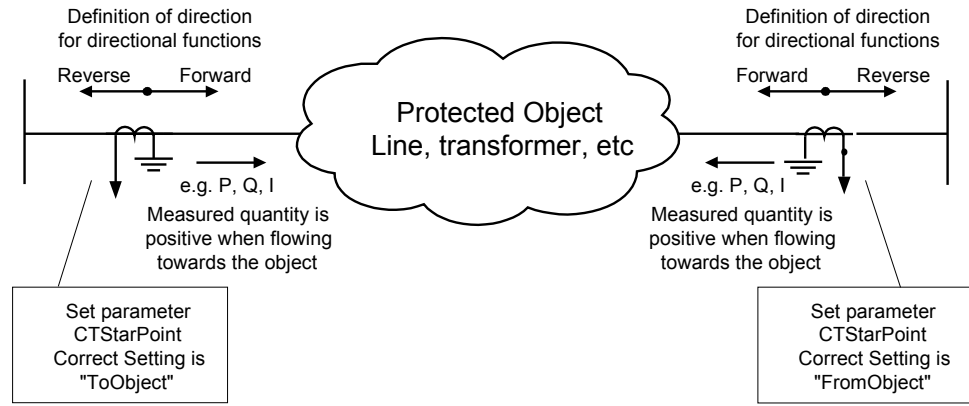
Definition of direction for directional functions

Reverse Forward

Protected Object
Line, transformer, etc

e.g. P, Q, I

Measured quantity is positive when flowing towards the object

Set parameter
CTStarPoint
Correct Setting is
"ToObject"

Definition of direction for directional functions

Forward Reverse

e.g. P, Q, I

Measured quantity is positive when flowing towards the object

Set parameter
CTStarPoint
Correct Setting is
"FromObject"